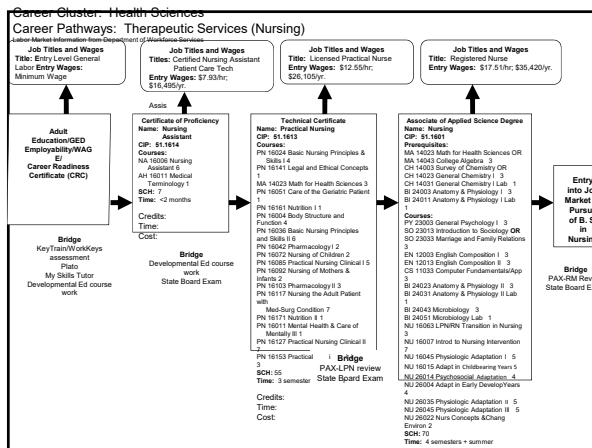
Career Cluster: Health Sciences
Career Pathways: Therapeutic Services (Nursing)
Labor Market Information from Department of Workforce Services

Job Titles and Wages
Title: Entry Level General Labor Entry Wages: Minimum Wage

Job Titles and Wages
Title: Certified Nursing Assistant Patient Care Tech
Entry Wages: $7.93/hr; $16,495/yr.

Job Titles and Wages
Title: Licensed Practical Nurse
Entry Wages: $12.55/hr; $26,105/yr.

Job Titles and Wages
Title: Registered Nurse
Entry Wages: $17.51/hr; $35,420/yr.

Adult Education/GED Employability/WAG E/ Career Readiness Certificate (CRC)

Bridge
KeyTrain/WorkKeys assessment
Plato
My Skills Tutor
Developmental Ed course work

Assis

Certificate of Proficiency
Name: Nursing Assistant
CIP: 51.1614
Courses:
NA 16006 Nursing Assistant 6
AH 16011 Medical Terminology 1
SCH: 7
Time: <2 months

Credits:
Time:
Cost:

Bridge
Developmental Ed course work
State Board Exam

Technical Certificate
Name: Practical Nursing
CIP: 51.1613
Courses:
PN 16024 Basic Nursing Principles & Skills I 4
PN 16141 Legal and Ethical Concepts 1
MA 14023 Math for Health Sciences 3
PN 16051 Care of the Geriatric Patient 1
PN 16161 Nutrition I 1
PN 16004 Body Structure and Function 4
PN 16036 Basic Nursing Principles and Skills II 6
PN 16062 Pharmacology I 2
PN 16072 Nursing of Children 2
PN 16085 Practical Nursing Clinical I 5
PN 16092 Nursing of Mothers & Infants 2
PN 16103 Pharmacology II 3
PN 16117 Nursing the Adult Patient with Med-Surg Condition 7
PN 16171 Nutrition II 1
PN 16011 Mental Health & Care of Mentally Ill 1
PN 16127 Practical Nursing Clinical II 7
PN 16153 Practical 3
SCH: 55
Time: 3 semester

Credits:
Time:
Cost:

Bridge
PAX-LPN review
State Bpard Exam

Associate of Applied Science Degree
Name: Nursing
CIP: 51.1601
Prerequisites:
MA 14023 Math for Health Sciences OR
MA 14043 College Algebra 3
CH 14003 Survey of Chemistry OR
CH 14023 General Chemistry I 3
CH 14031 General Chemistry I Lab 1
BI 24003 Anatomy & Physiology I 3
BI 24011 Anatomy & Physiology I Lab 1
Courses:
PY 23003 General Psychology I 3
SO 23013 Introduction to Sociology OR
SO 23033 Marriage and Family Relations 3
EN 12003 English Composition I 3
EN 12013 English Composition II 3
CS 11033 Computer Fundamentals/App 3
BI 24023 Anatomy & Physiology II 3
BI 24031 Anatomy & Physiology II Lab 1
BI 24043 Microbiology 3
BI 24051 Microbiology Lab 1
NU 16063 LPN/RN Transition in Nursing 3
NU 16007 Intro to Nursing Intervention 7
NU 16045 Physiologic Adaptation I 5
NU 16015 Adapt in Childbearing Years 5
NU 26014 Psychosocial Adaptation 4
NU 26004 Adapt in Early DevelopYears 4
NU 26035 Physiologic Adaptation II 5
NU 26045 Physiologic Adaptation III 5
NU 26022 Nurs Concepts &Chang Environ 2
SCH: 70
Time: 4 semesters + summer

Entry into Jo Market Pursu of B. S in Nursin

Bridge
PAX-RM Rev
State Board E